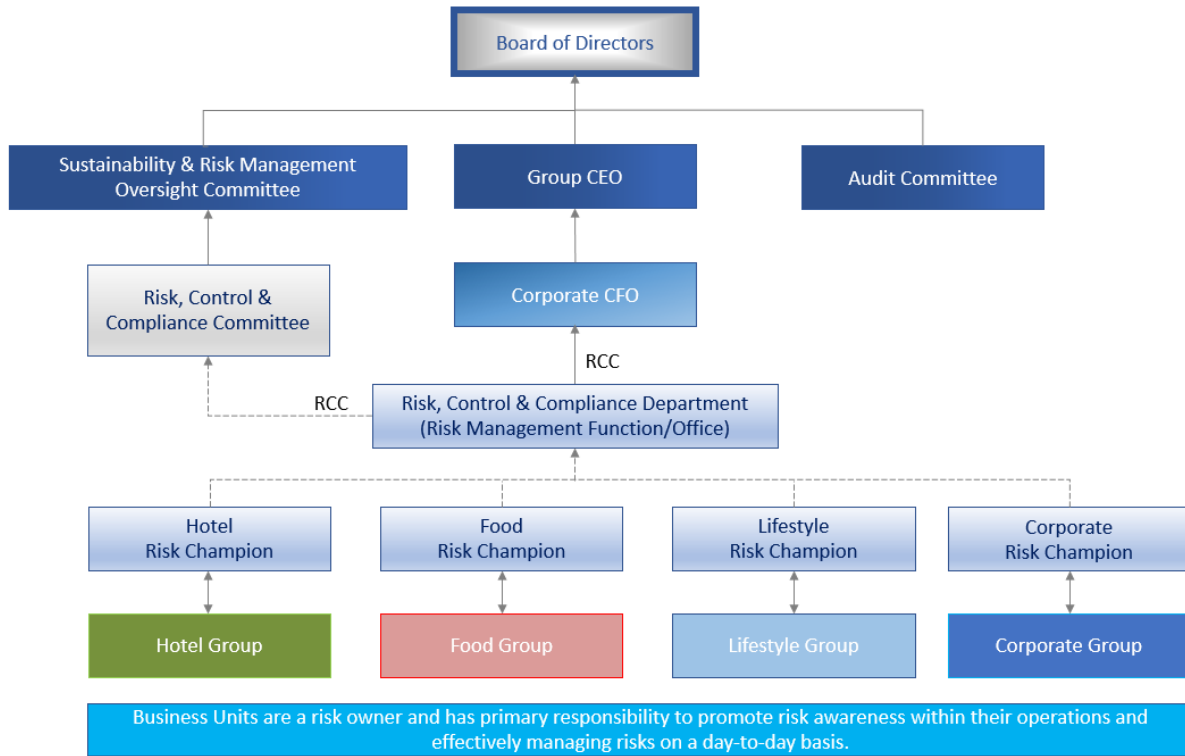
Board of Directors

Sustainability & Risk Management Oversight Committee

Group CEO

Audit Committee

Risk, Control & Compliance Committee

Corporate CFO

RCC

RCC

Risk, Control & Compliance Department (Risk Management Function/Office)

Hotel Risk Champion

Food Risk Champion

Lifestyle Risk Champion

Corporate Risk Champion

Hotel Group

Food Group

Lifestyle Group

Corporate Group

Business Units are a risk owner and has primary responsibility to promote risk awareness within their operations and effectively managing risks on a day-to-day basis.